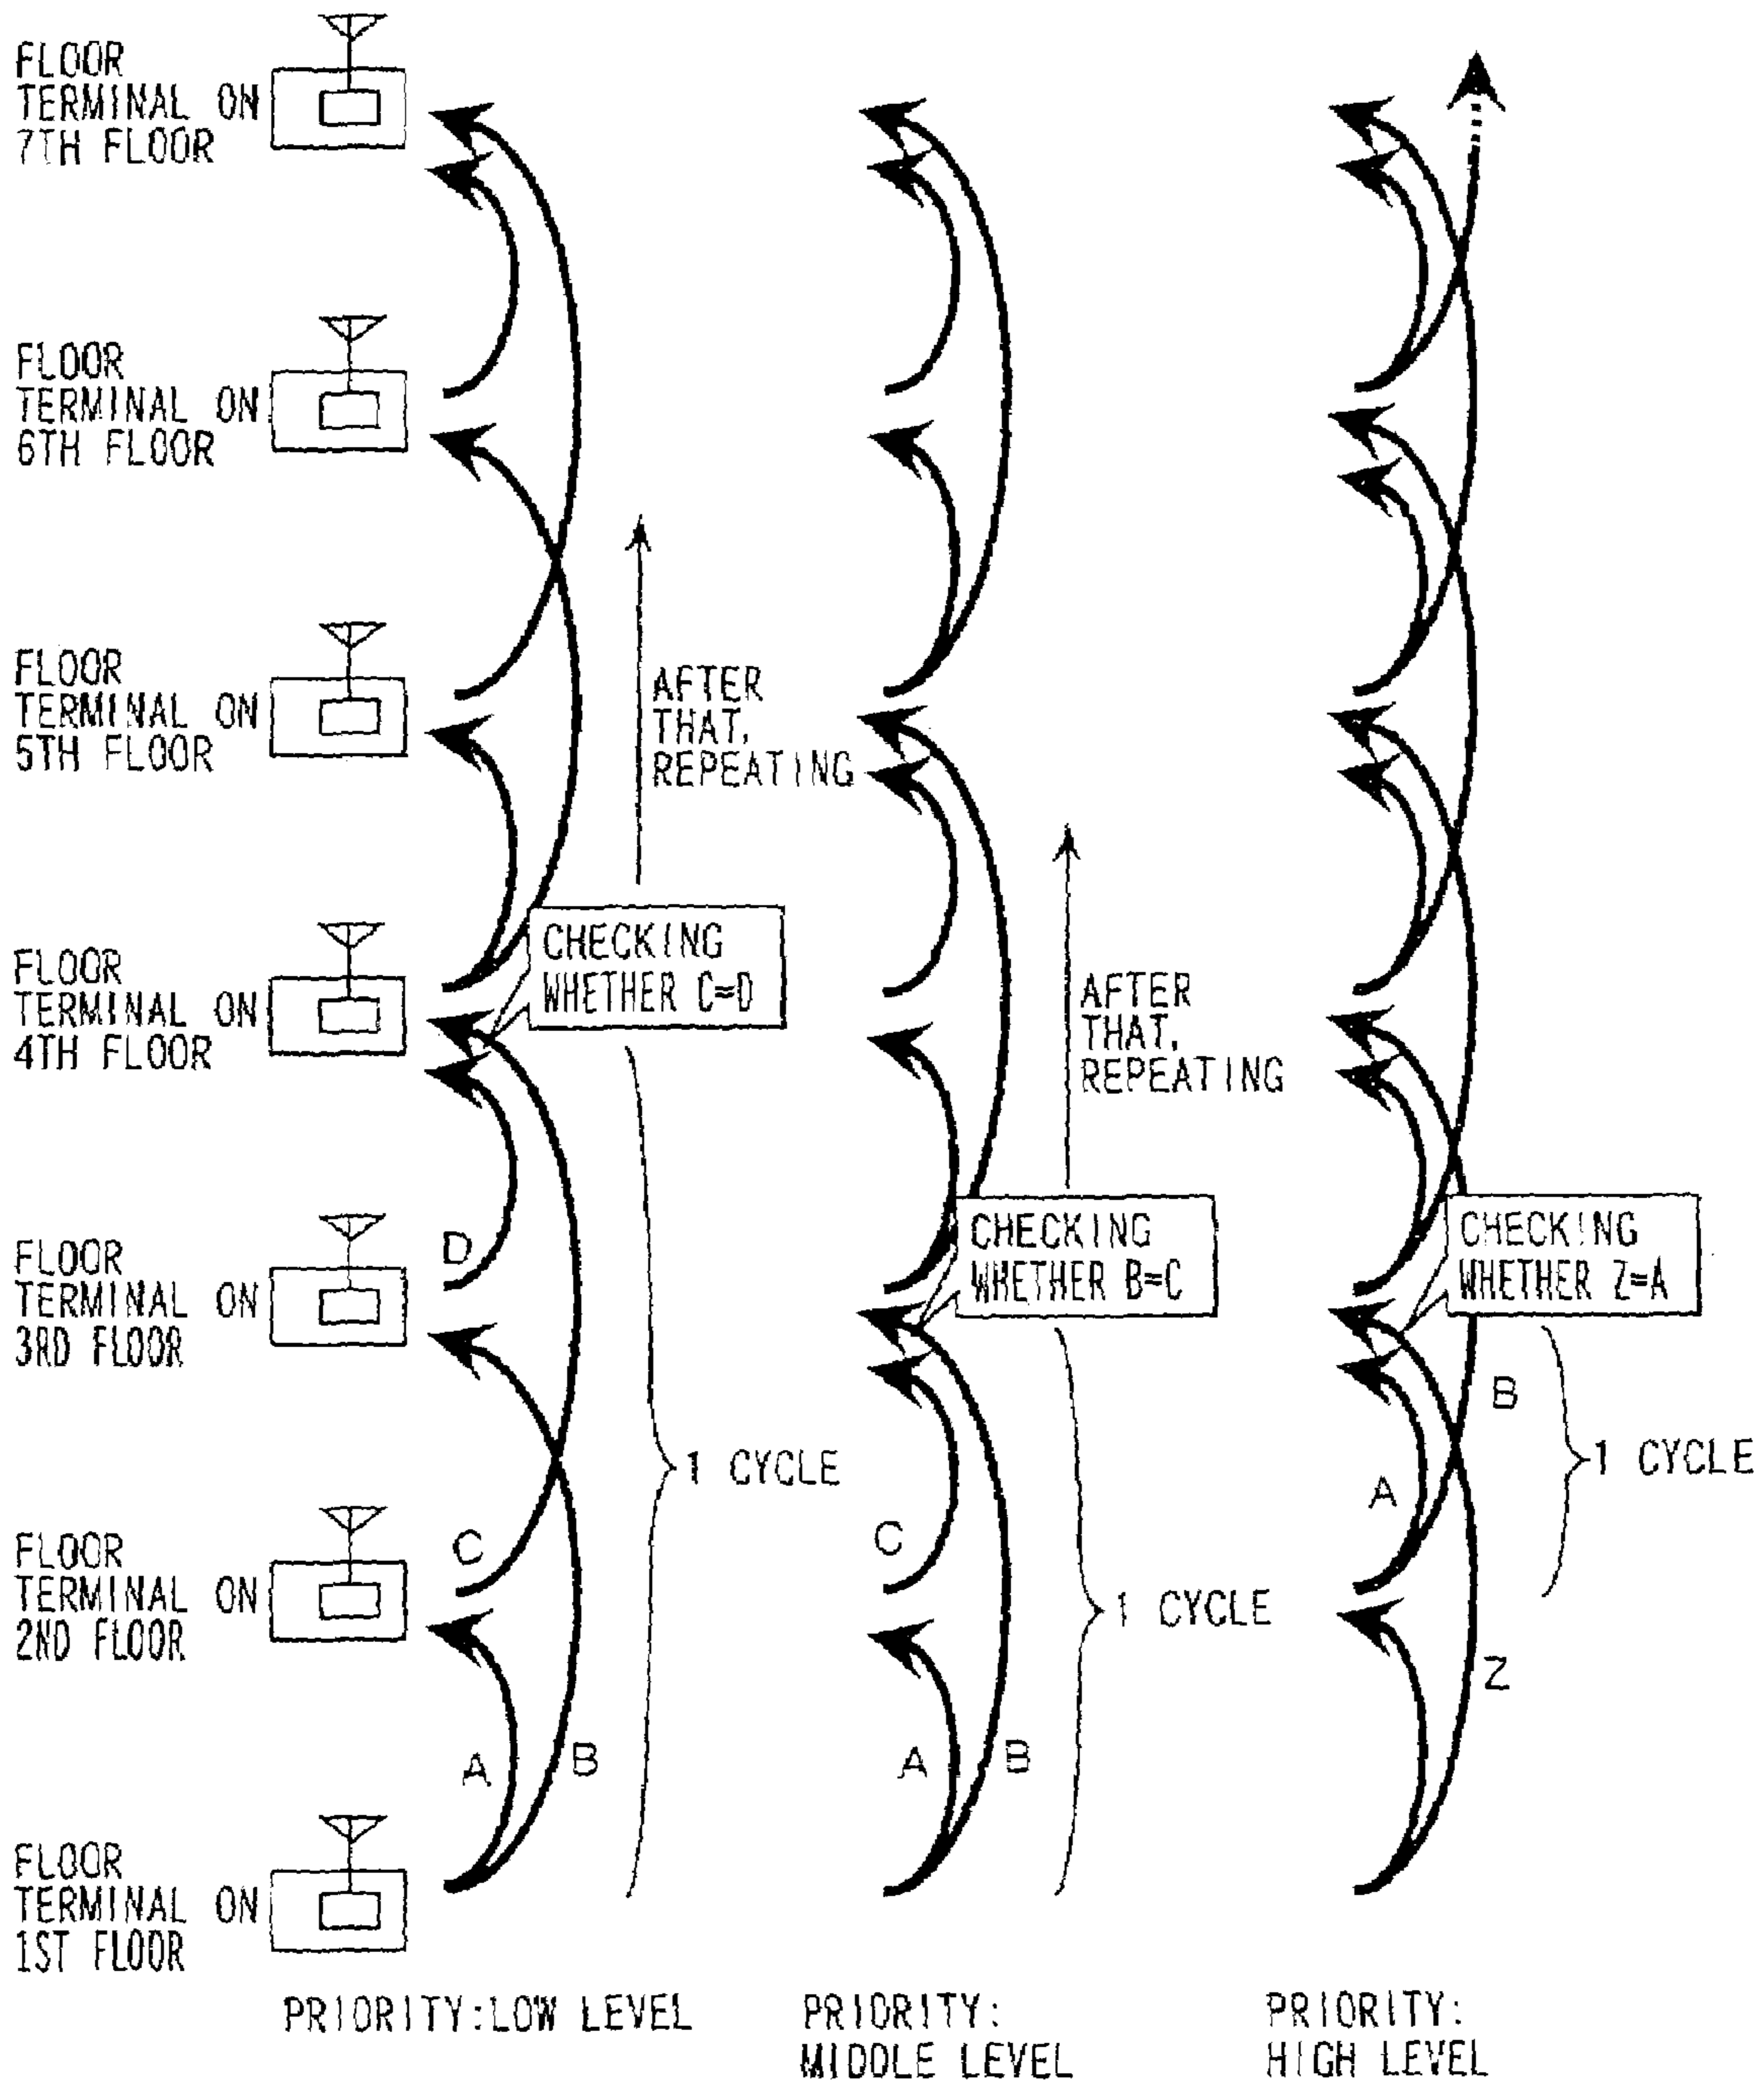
FLOOR TERMINAL ON 7TH FLOOR

FLOOR TERMINAL ON 6TH FLOOR

FLOOR TERMINAL ON 5TH FLOOR

FLOOR TERMINAL ON 4TH FLOOR

FLOOR TERMINAL ON 3RD FLOOR

FLOOR TERMINAL ON 2ND FLOOR

FLOOR TERMINAL ON 1ST FLOOR

AFTER THAT, REPEATING

CHECKING WHETHER C=D

D

C

A B

1 CYCLE

PRIORITY:LOW LEVEL

AFTER THAT, REPEATING

CHECKING WHETHER B=C

C

A B

1 CYCLE

PRIORITY: MIDDLE LEVEL

CHECKING WHETHER Z=A

B

A

1 CYCLE

Z

PRIORITY: HIGH LEVEL